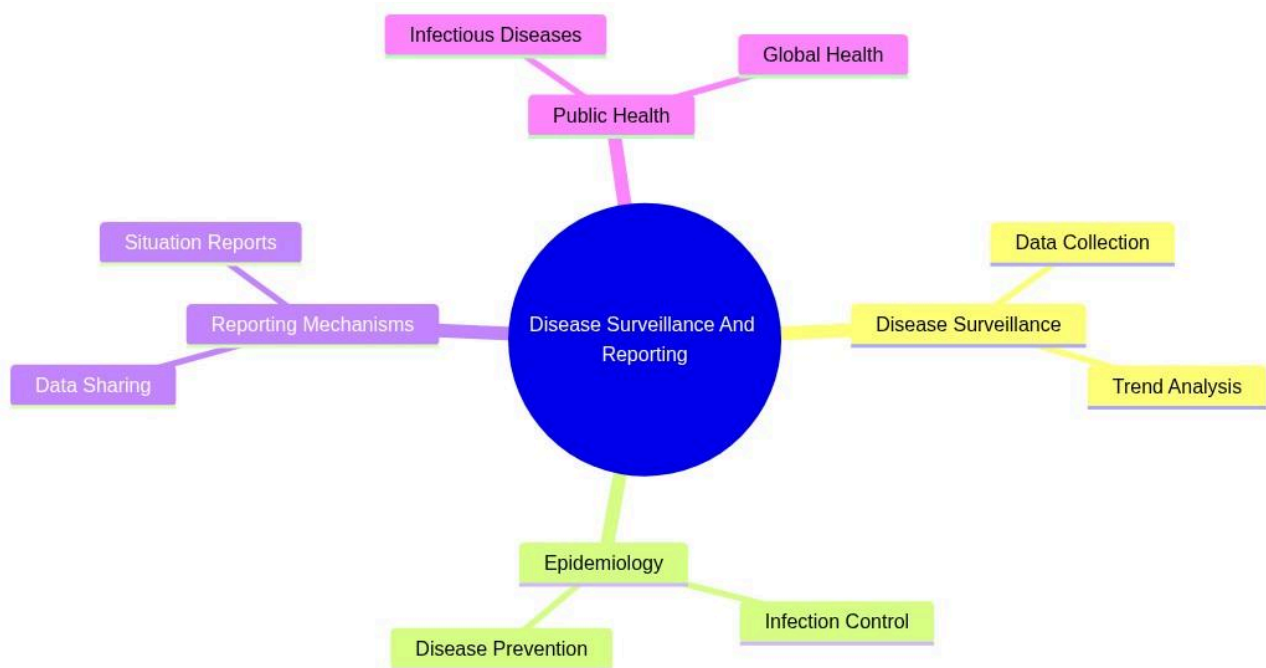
Infectious Diseases

Global Health

Public Health

Situation Reports

Reporting Mechanisms

Data Sharing

Disease Surveillance And Reporting

Data Collection

Disease Surveillance

Trend Analysis

Epidemiology

Infection Control

Disease Prevention